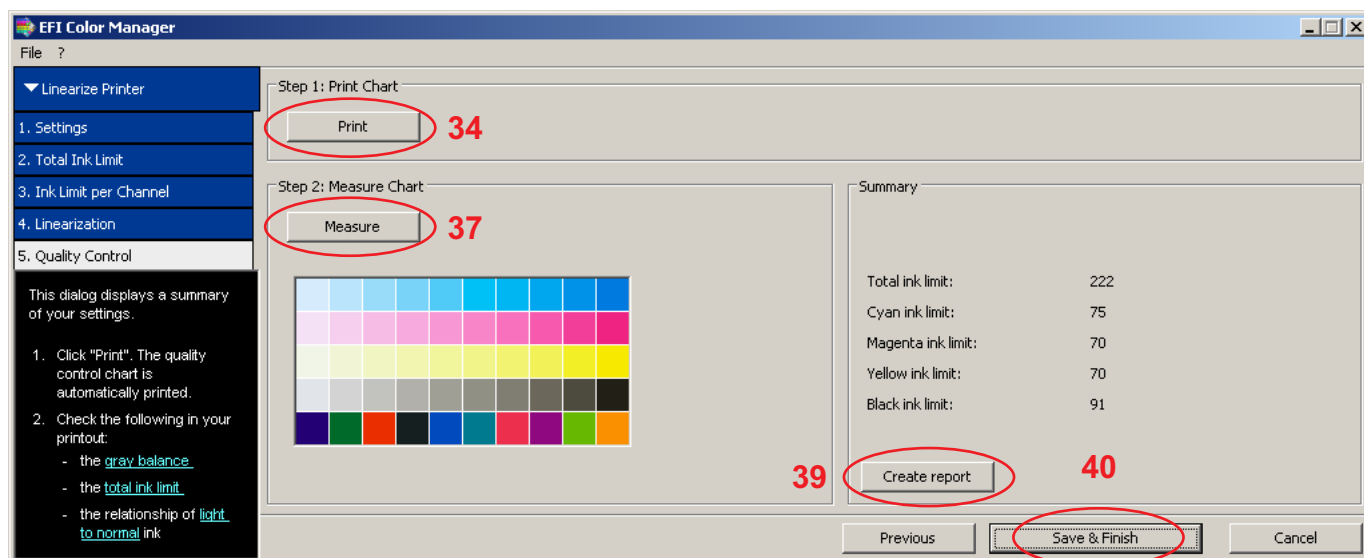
EFI Color Manager
File ?

Linearize Printer
1. Settings
2. Total Ink Limit
3. Ink Limit per Channel
4. Linearization
5. Quality Control

This dialog displays a summary of your settings.

1. Click "Print". The quality control chart is automatically printed.
2. Check the following in your printout:
- the gray balance
- the total ink limit
- the relationship of light to normal ink

Step 1: Print Chart
Print
34

Step 2: Measure Chart
Measure
37

Summary
Total ink limit: 222
Cyan ink limit: 75
Magenta ink limit: 70
Yellow ink limit: 70
Black ink limit: 91

39
Create report
40

Previous
Save & Finish
Cancel